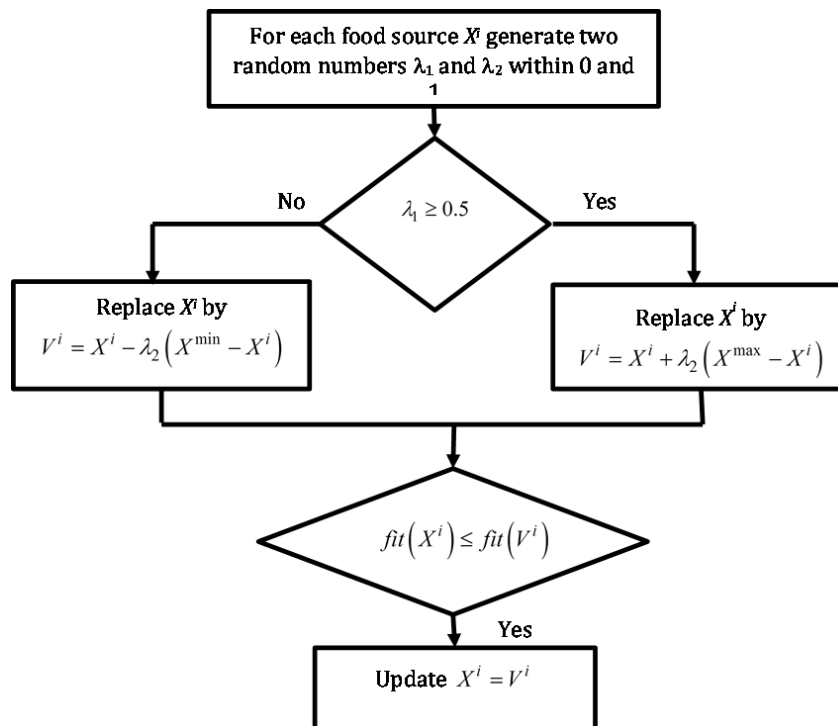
For each food source $X^i$ generate two random numbers $\lambda_1$ and $\lambda_2$ within 0 and 1

No

$\lambda_1 \geq 0.5$

Yes

Replace $X^i$ by
$V^i = X^i - \lambda_2 \left( X^{\min} - X^i \right)$

Replace $X^i$ by
$V^i = X^i + \lambda_2 \left( X^{\max} - X^i \right)$

$fit\left( X^i \right) \leq fit\left( V^i \right)$

Yes

Update $X^i = V^i$